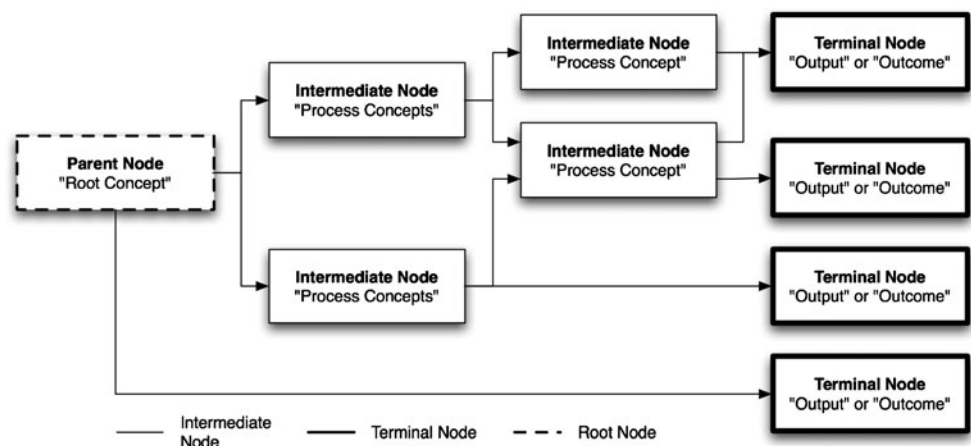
Parent Node
"Root Concept"

Intermediate Node
"Process Concepts"

Intermediate Node
"Process Concepts"

Intermediate Node
"Process Concept"

Intermediate Node
"Process Concept"

Terminal Node
"Output" or "Outcome"

Terminal Node
"Output" or "Outcome"

Terminal Node
"Output" or "Outcome"

Terminal Node
"Output" or "Outcome"

Intermediate Node

Terminal Node

Root Node